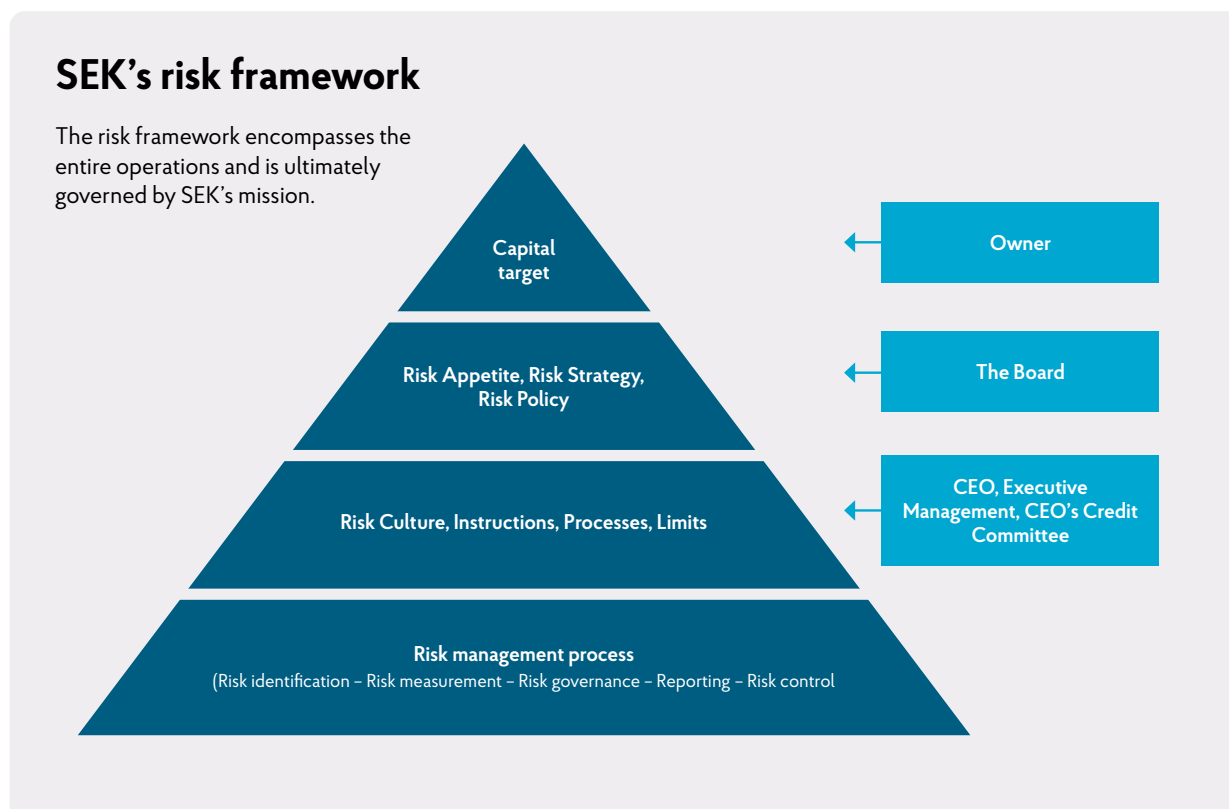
SEK’s risk framework

The risk framework encompasses the entire operations and is ultimately governed by SEK’s mission.

Capital target

Owner

Risk Appetite, Risk Strategy, Risk Policy

The Board

Risk Culture, Instructions, Processes, Limits

CEO, Executive Management, CEO’s Credit Committee

Risk management process
(Risk identification – Risk measurement – Risk governance – Reporting – Risk control